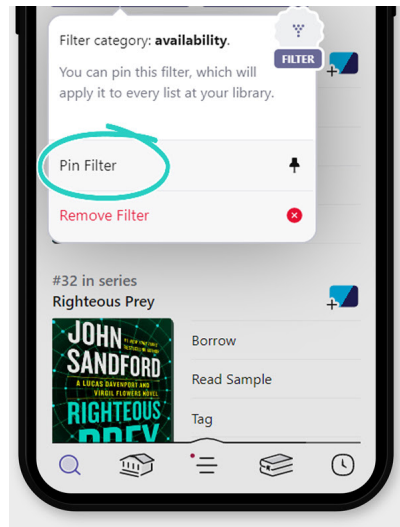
Filter category: **availability**.

You can pin this filter, which will apply it to every list at your library.

FILTER

Pin Filter

Remove Filter

#32 in series

Righteous Prey

JOHN SANDFORD

#1 NEW YORK TIMES BESTSELLING AUTHOR

A LUCAS DAVENPORT AND VIRGIL FLOWERS NOVEL

RIGHTEOUS PREY

Borrow

Read Sample

Tag